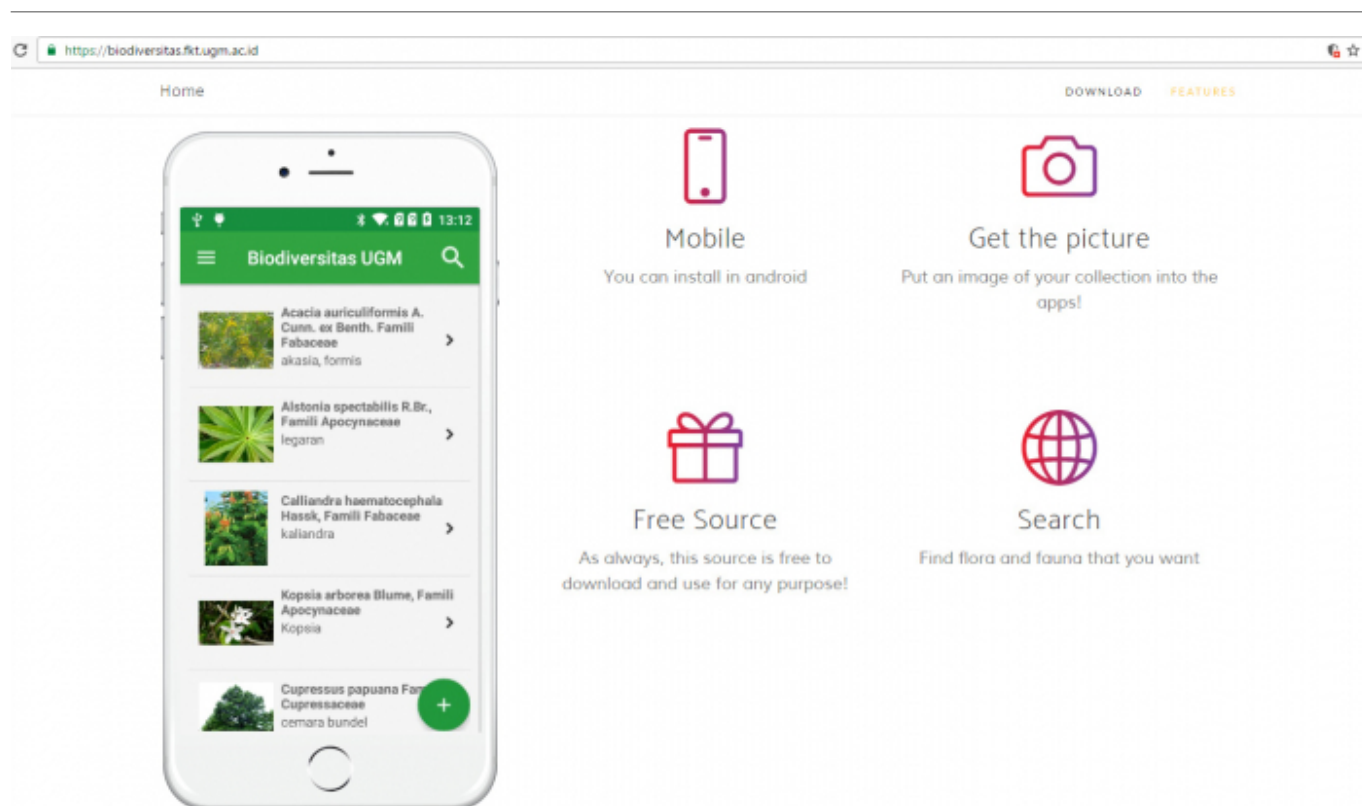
https://biodiversitas.fkt.ugm.ac.id

Home

DOWNLOAD FEATURES

13:12

Biodiversitas UGM

Acacia auriculiformis A. Cunn. ex Benth. Famili Fabaceae
akasia, formis

Alstonia spectabilis R.Br., Famili Apocynaceae
legaran

Calliandra haematocephala Hassk, Famili Fabaceae
kaliandra

Kopsia arborea Blume, Famili Apocynaceae
Kopsia

Cupressus papuana Fam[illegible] Cupressaceae
cemara bundel

+

Mobile

You can install in android

Get the picture

Put an image of your collection into the apps!

Free Source

As always, this source is free to download and use for any purpose!

Search

Find flora and fauna that you want